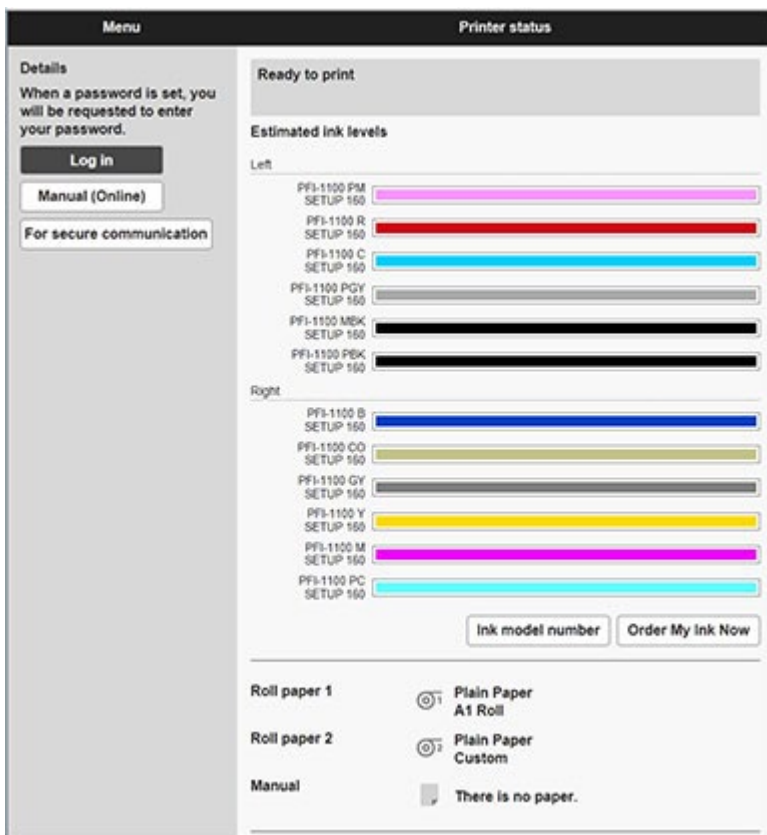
Menu

Details
When a password is set, you will be requested to enter your password.

Log in

Manual (Online)

For secure communication

Printer status

Ready to print

Estimated ink levels

Left

PFI-1100 PM
SETUP 160

PFI-1100 R
SETUP 160

PFI-1100 C
SETUP 160

PFI-1100 PGY
SETUP 160

PFI-1100 MBK
SETUP 160

PFI-1100 PBK
SETUP 160

Right

PFI-1100 B
SETUP 160

PFI-1100 CO
SETUP 160

PFI-1100 GY
SETUP 160

PFI-1100 Y
SETUP 160

PFI-1100 M
SETUP 160

PFI-1100 PC
SETUP 160

Ink model number

Order My Ink Now

Roll paper 1
Plain Paper
A1 Roll

Roll paper 2
Plain Paper
Custom

Manual
There is no paper.